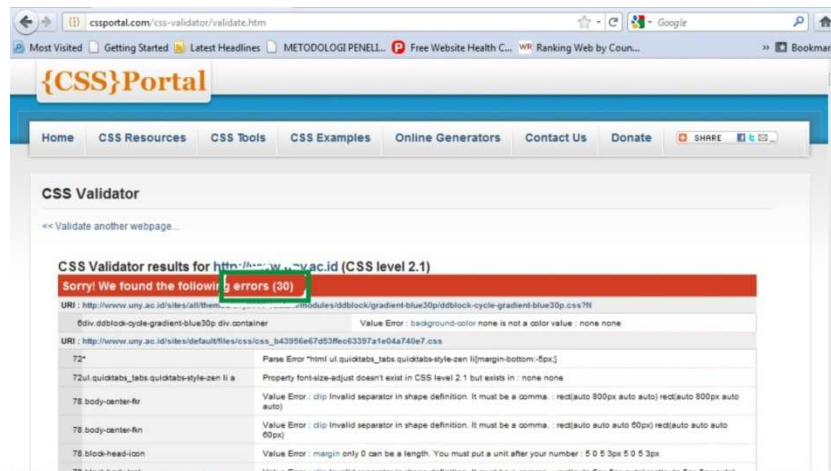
cssportal.com/css-validator/validate.htm

Google

Most Visited Getting Started Latest Headlines METODOLOGI PENELI... Free Website Health C... Ranking Web by Coun... » Bookmar

{CSS}Portal

Home CSS Resources CSS Tools CSS Examples Online Generators Contact Us Donate SHARE

CSS Validator

<< Validate another webpage...

CSS Validator results for http://www.uny.ac.id (CSS level 2.1)

Sorry! We found the following errors (30)

URI : http://www.uny.ac.id/sites/all/them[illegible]modules/ddblock/gradient-blue30p/ddblock-cycle-gradient-blue30p.css?N

| | |
|---|---|
| 6div.ddblock-cycle-gradient-blue30p div.container | Value Error : background-color none is not a color value : none none |

URI : http://www.uny.ac.id/sites/default/files/css/css_b43956e67d53ffec63397a1e04a740e7.css

| | |
|---|---|
| 72* | Parse Error *html ul.quicktabs_tabs.quicktabs-style-zen li{margin-bottom:-5px;} |
| 72ul.quicktabs_tabs.quicktabs-style-zen li a | Property font-size-adjust doesn't exist in CSS level 2.1 but exists in : none none |
| 78.body-center-fir | Value Error : clip Invalid separator in shape definition. It must be a comma. : rect(auto 800px auto auto) rect(auto 800px auto auto) |
| 78.body-center-fin | Value Error : clip Invalid separator in shape definition. It must be a comma. : rect(auto auto auto 60px) rect(auto auto auto 60px) |
| 78.block-head-icon | Value Error : margin only 0 can be a length. You must put a unit after your number : 5 0 5 3px 5 0 5 3px |
| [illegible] | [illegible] |